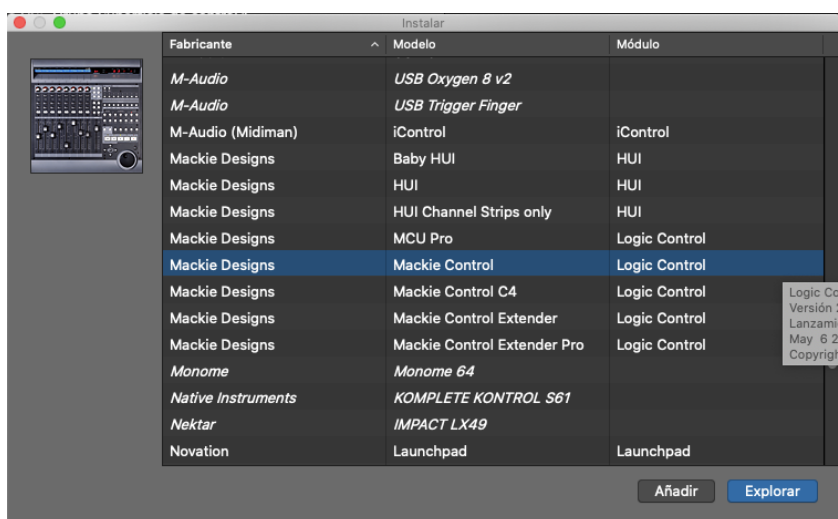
Instalar

| Fabricante | Modelo | Módulo |
|---|---|---|
| M-Audio | USB Oxygen 8 v2 | |
| M-Audio | USB Trigger Finger | |
| M-Audio (Midiman) | iControl | iControl |
| Mackie Designs | Baby HUI | HUI |
| Mackie Designs | HUI | HUI |
| Mackie Designs | HUI Channel Strips only | HUI |
| Mackie Designs | MCU Pro | Logic Control |
| Mackie Designs | Mackie Control | Logic Control |
| Mackie Designs | Mackie Control C4 | Logic Control |
| Mackie Designs | Mackie Control Extender | Logic Control |
| Mackie Designs | Mackie Control Extender Pro | Logic Control |
| Monome | Monome 64 | |
| Native Instruments | KOMPLETE KONTROL S61 | |
| Nektar | IMPACT LX49 | |
| Novation | Launchpad | Launchpad |

Logic Co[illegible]
Versión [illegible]
Lanzami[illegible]
May 6 2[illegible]
Copyrigh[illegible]

Añadir
Explorar